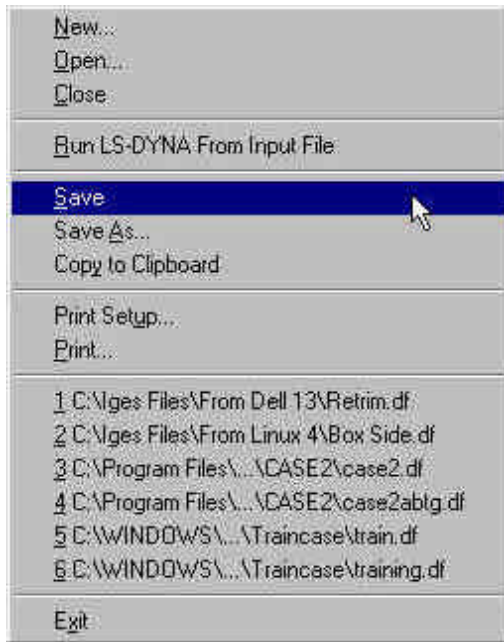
New...
Open...
Close

Run LS-DYNA From Input File

Save
Save As...
Copy to Clipboard

Print Setup...
Print...

1 C:\Iges Files\From Dell 13\Retrim.df
2 C:\Iges Files\From Linux 4\Box Side.df
3 C:\Program Files\...\CASE2\case2.df
4 C:\Program Files\...\CASE2\case2abtg.df
5 C:\WINDOWS\...\Traincase\train.df
6 C:\WINDOWS\...\Traincase\training.df

Exit